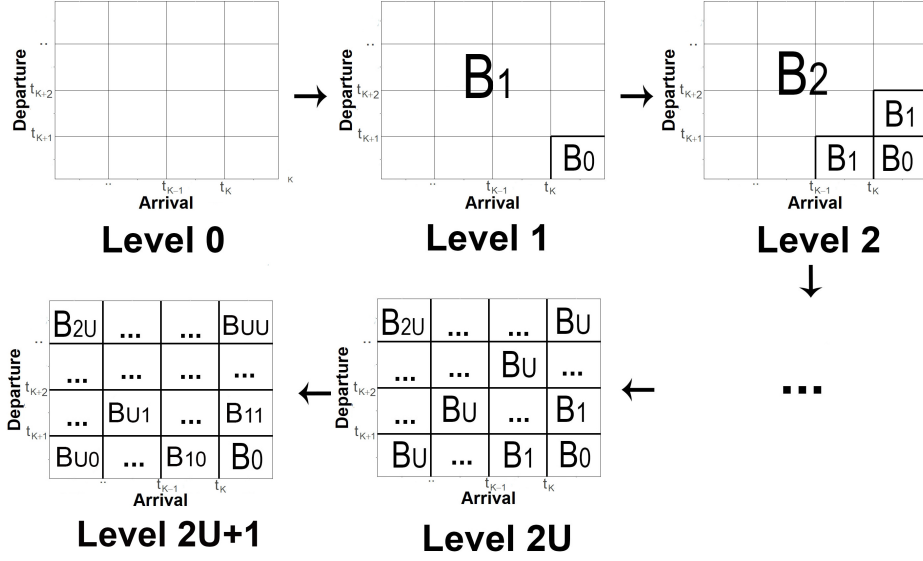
Departure
..
$t_{K+2}$
$t_{K+1}$
..
$t_{K-1}$
$t_K$
K
Arrival
Level 0

Departure
..
$t_{K+2}$
$t_{K+1}$
B1
B0
..
$t_{K-1}$
$t_K$
Arrival
Level 1

Departure
..
$t_{K+2}$
$t_{K+1}$
B2
B1
B1
B0
..
$t_{K-1}$
$t_K$
Arrival
Level 2

...

| B2U | ... | ... | BUU |
|---|---|---|---|
| ... | ... | ... | ... |
| ... | BU1 | ... | B11 |
| BU0 | ... | B10 | B0 |

Departure
..
$t_{K+2}$
$t_{K+1}$
..
$t_{K-1}$
$t_K$
Arrival
Level 2U+1

| B2U | ... | ... | BU |
|---|---|---|---|
| ... | ... | BU | ... |
| ... | BU | ... | B1 |
| BU | ... | B1 | B0 |

Departure
..
$t_{K+2}$
$t_{K+1}$
..
$t_{K-1}$
$t_K$
Arrival
Level 2U